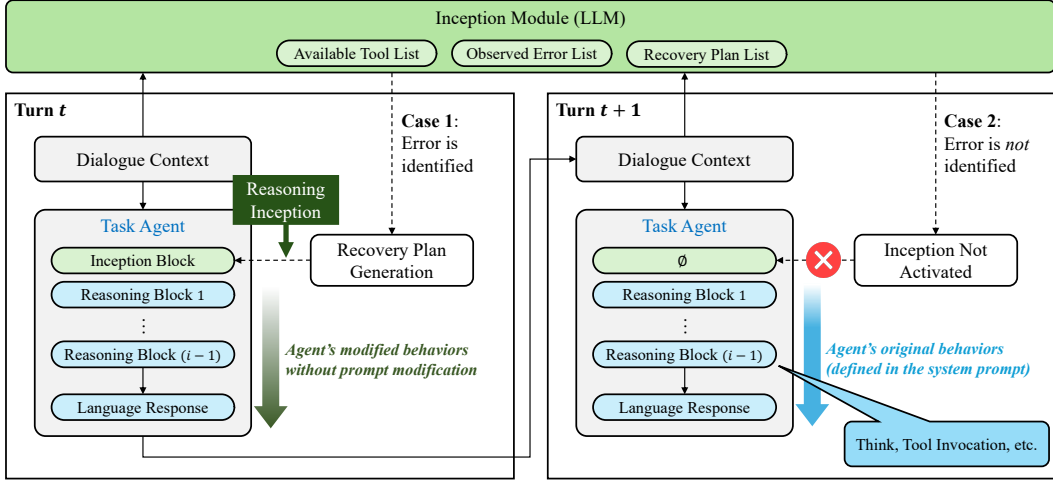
Inception Module (LLM)

Available Tool List

Observed Error List

Recovery Plan List

Turn $t$

Case 1: Error is identified

Dialogue Context

Reasoning Inception

Task Agent

Inception Block

Recovery Plan Generation

Reasoning Block 1

⋮

Reasoning Block $(i-1)$

Language Response

Agent's modified behaviors without prompt modification

Turn $t+1$

Case 2: Error is *not* identified

Dialogue Context

Task Agent

∅

Inception Not Activated

Reasoning Block 1

⋮

Reasoning Block $(i-1)$

Language Response

Agent's original behaviors (defined in the system prompt)

Think, Tool Invocation, etc.